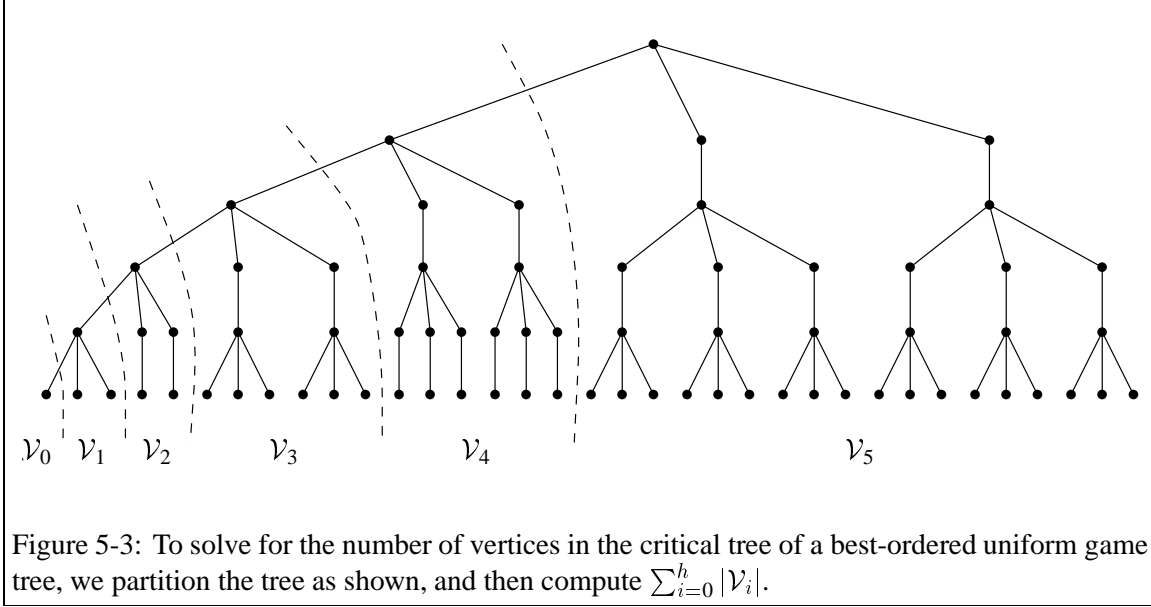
$\mathcal{V}_0$ $\mathcal{V}_1$ $\mathcal{V}_2$ $\mathcal{V}_3$ $\mathcal{V}_4$ $\mathcal{V}_5$

Figure 5-3: To solve for the number of vertices in the critical tree of a best-ordered uniform game tree, we partition the tree as shown, and then compute $\sum_{i=0}^{h} |\mathcal{V}_i|$.